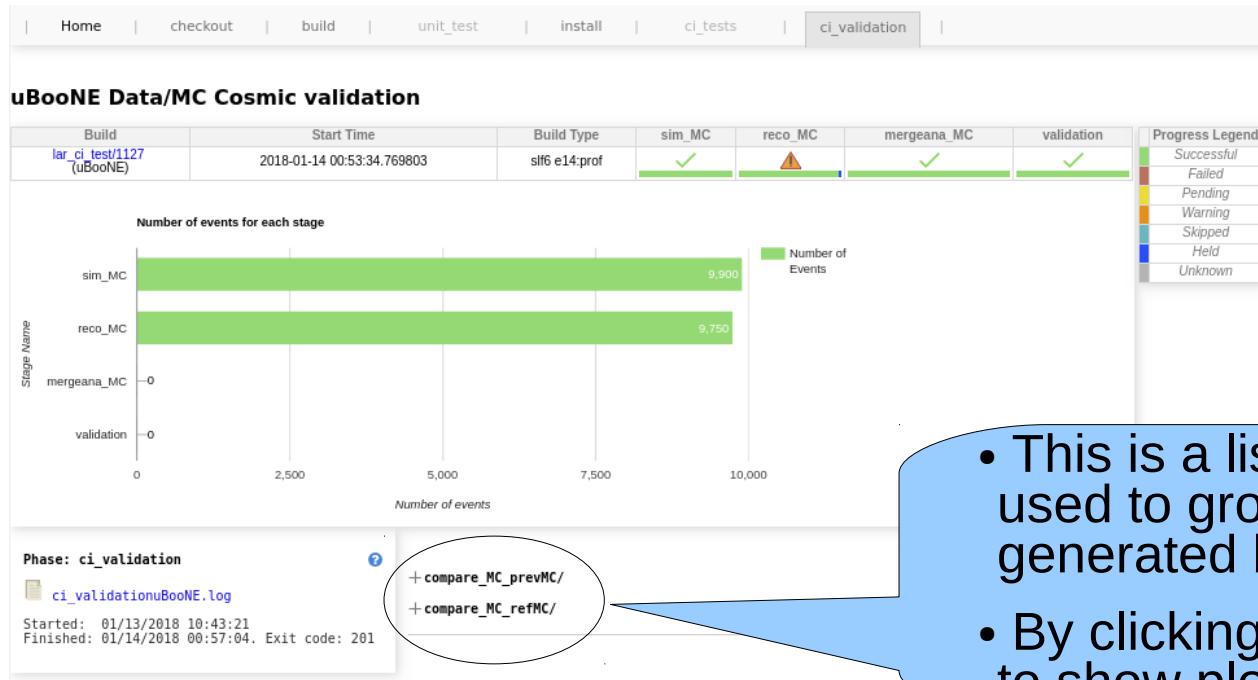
| Home | checkout | build | unit_test | install | ci_tests | ci_validation |

uBooNE Data/MC Cosmic validation

| Build | Start Time | Build Type | sim_MC | reco_MC | mergeana_MC | validation |
|---|---|---|---|---|---|---|
| lar_ci_test/1127 (uBooNE) | 2018-01-14 00:53:34.769803 | slf6 e14:prof | | | | |

Progress Legend
Successful
Failed
Pending
Warning
Skipped
Held
Unknown

Number of events for each stage

Number of Events

Stage Name

sim_MC 9,900
reco_MC 9,750
mergeana_MC 0
validation 0

0 2,500 5,000 7,500 10,000

Number of events

Phase: ci_validation

ci_validationuBooNE.log

Started: 01/13/2018 10:43:21
Finished: 01/14/2018 00:57:04. Exit code: 201

+compare_MC_prevMC/
+compare_MC_refMC/

• This is a lis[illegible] used to gro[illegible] generated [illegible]

• By clicking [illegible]